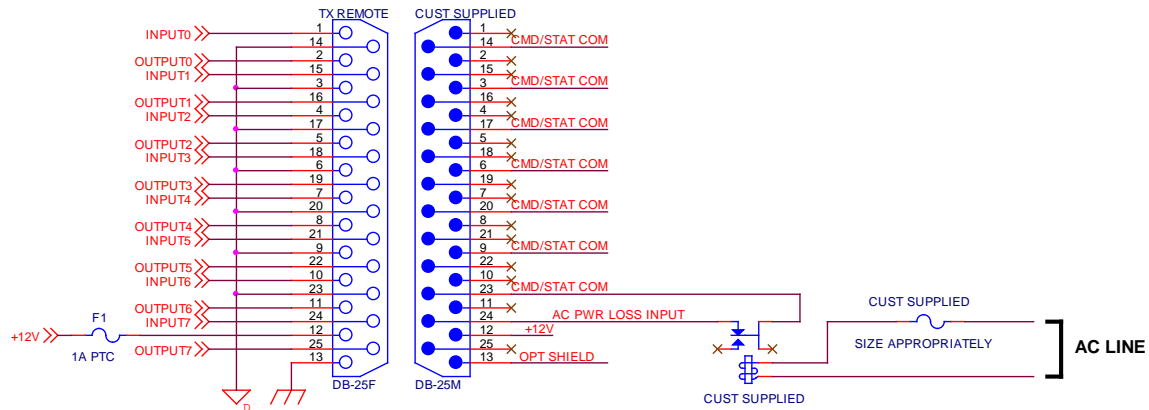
TX REMOTE
CUST SUPPLIED

INPUT0
OUTPUT0
INPUT1
OUTPUT1
INPUT2
OUTPUT2
INPUT3
OUTPUT3
INPUT4
OUTPUT4
INPUT5
OUTPUT5
INPUT6
OUTPUT6
INPUT7
+12V
F1
1A PTC
OUTPUT7

1
14
2
15
3
16
4
17
5
18
6
19
7
20
8
21
9
22
10
23
11
24
12
25
13

DB-25F

1
14
2
15
3
16
4
17
5
18
6
19
7
20
8
21
9
22
10
23
11
24
12
25
13

DB-25M

CMD/STAT COM
CMD/STAT COM
CMD/STAT COM
CMD/STAT COM
CMD/STAT COM
CMD/STAT COM
CMD/STAT COM
AC PWR LOSS INPUT
+12V
OPT SHIELD

CUST SUPPLIED
SIZE APPROPRIATELY
AC LINE
CUST SUPPLIED